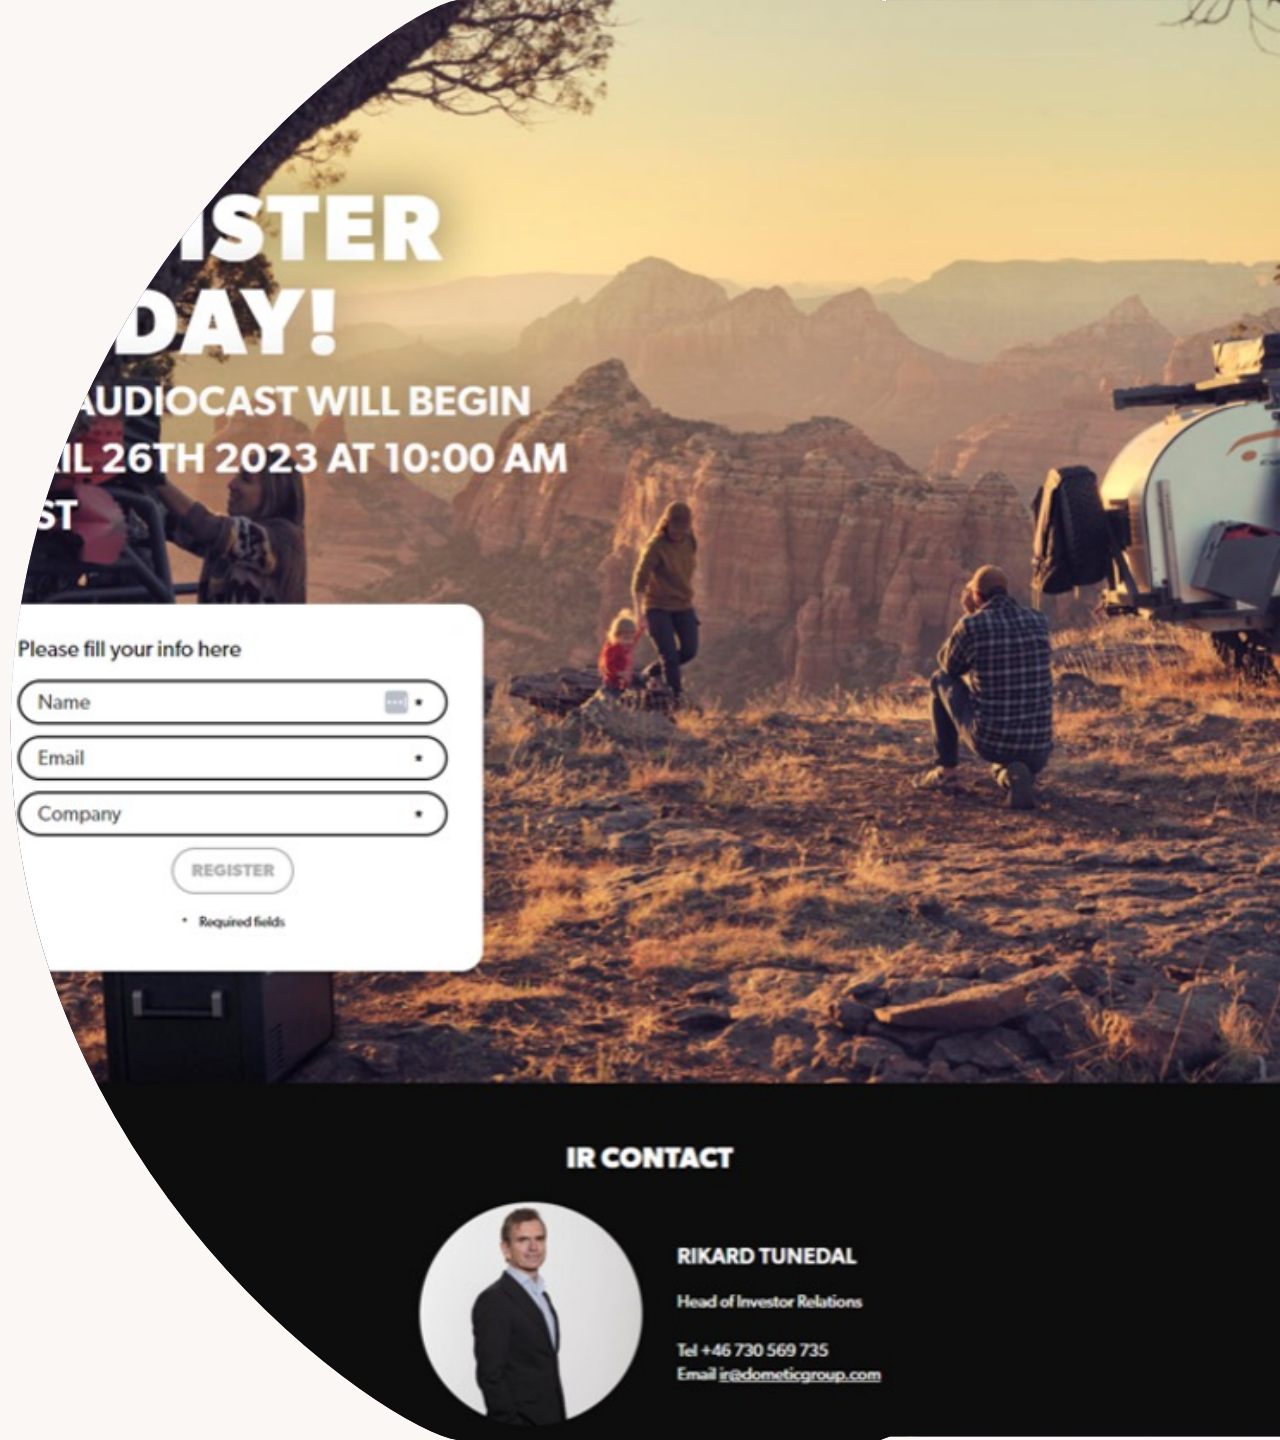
ISTER
DAY!
AUDIOCAST WILL BEGIN
IL 26TH 2023 AT 10:00 AM
ST

Please fill your info here
Name *
Email *
Company *
REGISTER
* Required fields

IR CONTACT

RIKARD TUNEDAL
Head of Investor Relations

Tel +46 730 569 735
Email ir@dometicgroup.com